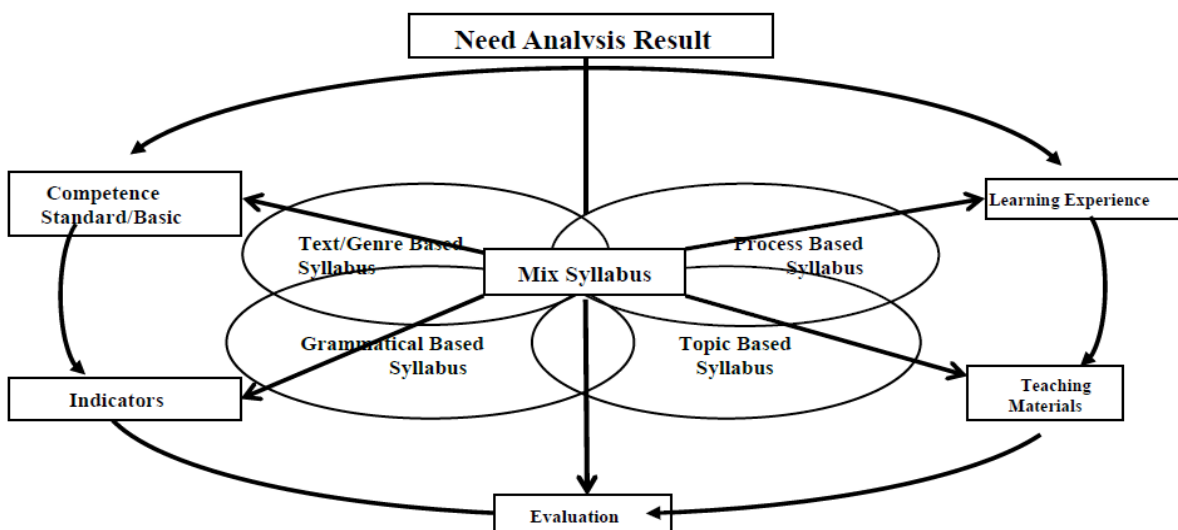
Need Analysis Result

Competence Standard/Basic

Learning Experience

Text/Genre Based Syllabus

Mix Syllabus

Process Based Syllabus

Grammatical Based Syllabus

Topic Based Syllabus

Indicators

Teaching Materials

Evaluation